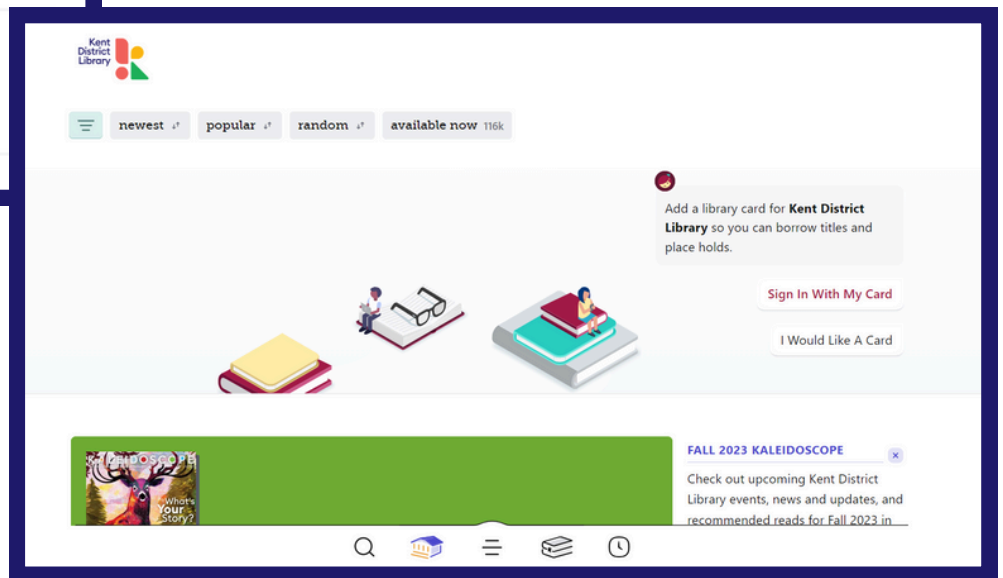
Kent District Library

newest popular random available now 116k

Add a library card for **Kent District Library** so you can borrow titles and place holds.

Sign In With My Card

I Would Like A Card

KALEIDOSCOPE What's Your Story?

FALL 2023 KALEIDOSCOPE

Check out upcoming Kent District Library events, news and updates, and recommended reads for Fall 2023 in